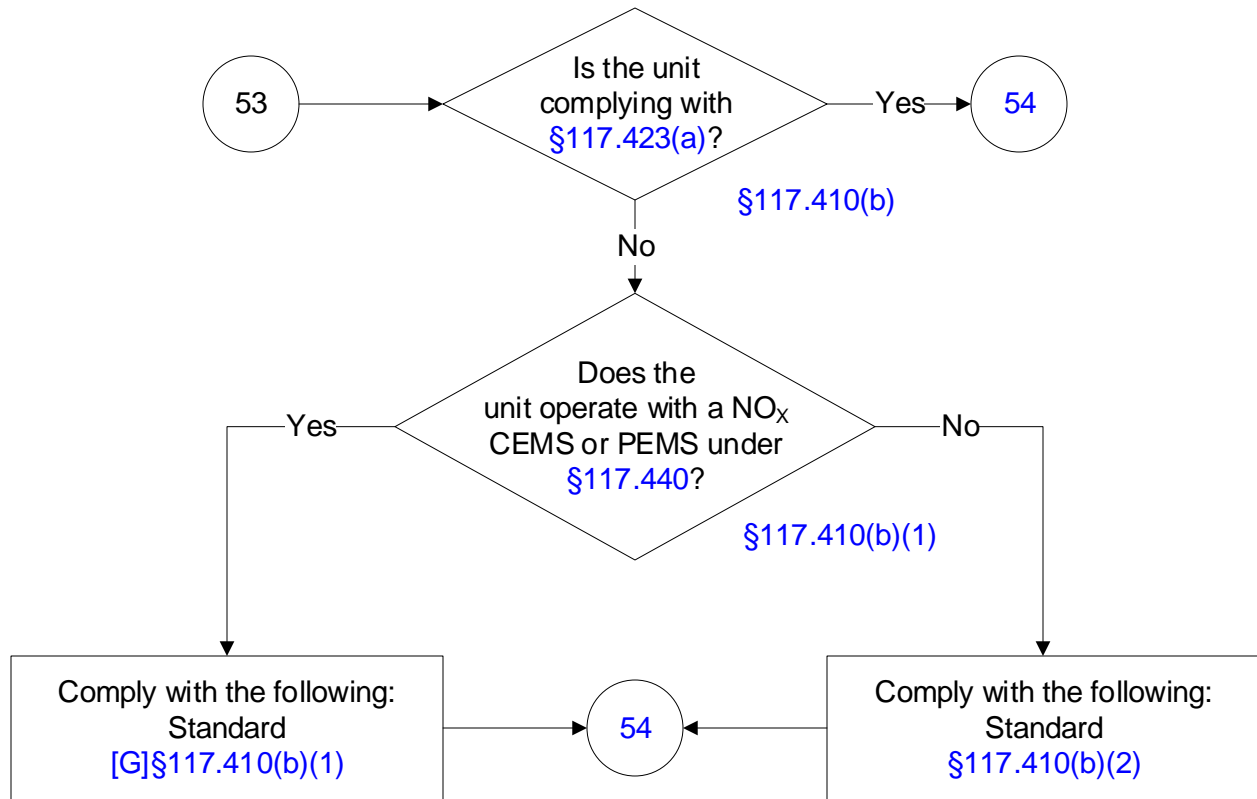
53

Is the unit complying with §117.423(a)?

Yes

54

§117.410(b)

No

Does the unit operate with a $NO_X$ CEMS or PEMS under §117.440?

Yes

No

§117.410(b)(1)

Comply with the following:
Standard
[G]§117.410(b)(1)

54

Comply with the following:
Standard
§117.410(b)(2)